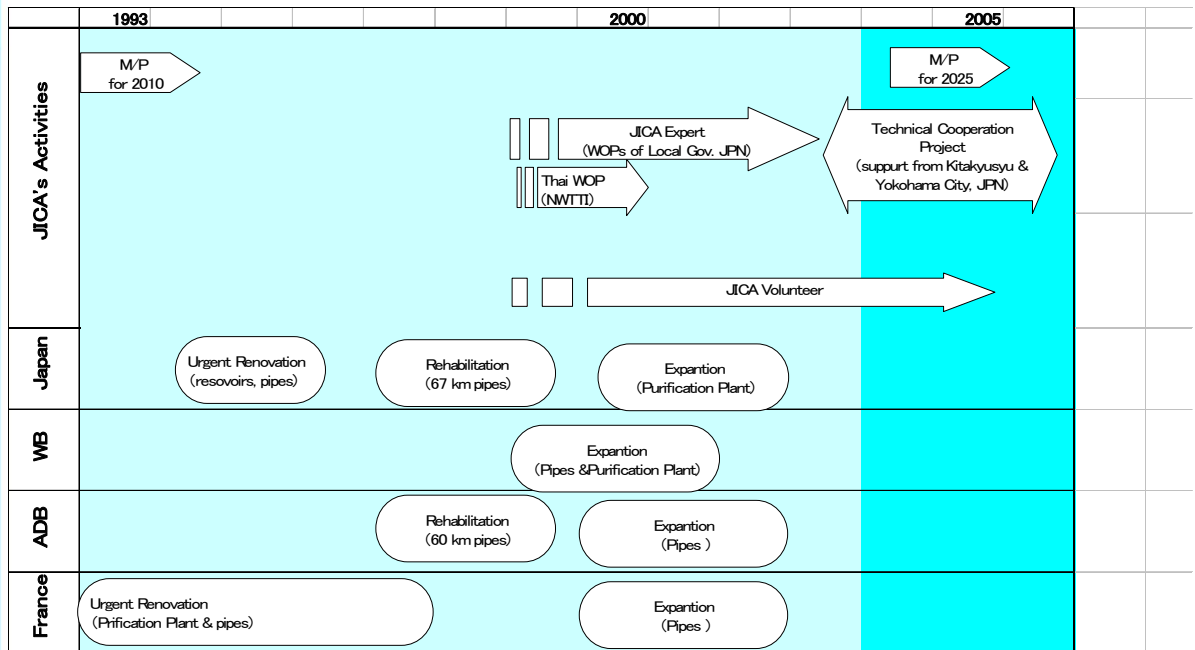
1993

2000

2005

JICA's Activities

M/P for 2010

M/P for 2025

JICA Expert (WOPs of Local Gov. JPN)

Technical Cooperation Project (suppurt from Kitakyusyu & Yokohama City, JPN)

Thai WOP (NWTTI)

JICA Volunteer

Japan

Urgent Renovation (resovoirs, pipes)

Rehabilitation (67 km pipes)

Expantion (Purification Plant)

WB

Expantion (Pipes &Purification Plant)

ADB

Rehabilitation (60 km pipes)

Expantion (Pipes )

France

Urgent Renovation (Prification Plant & pipes)

Expantion (Pipes )